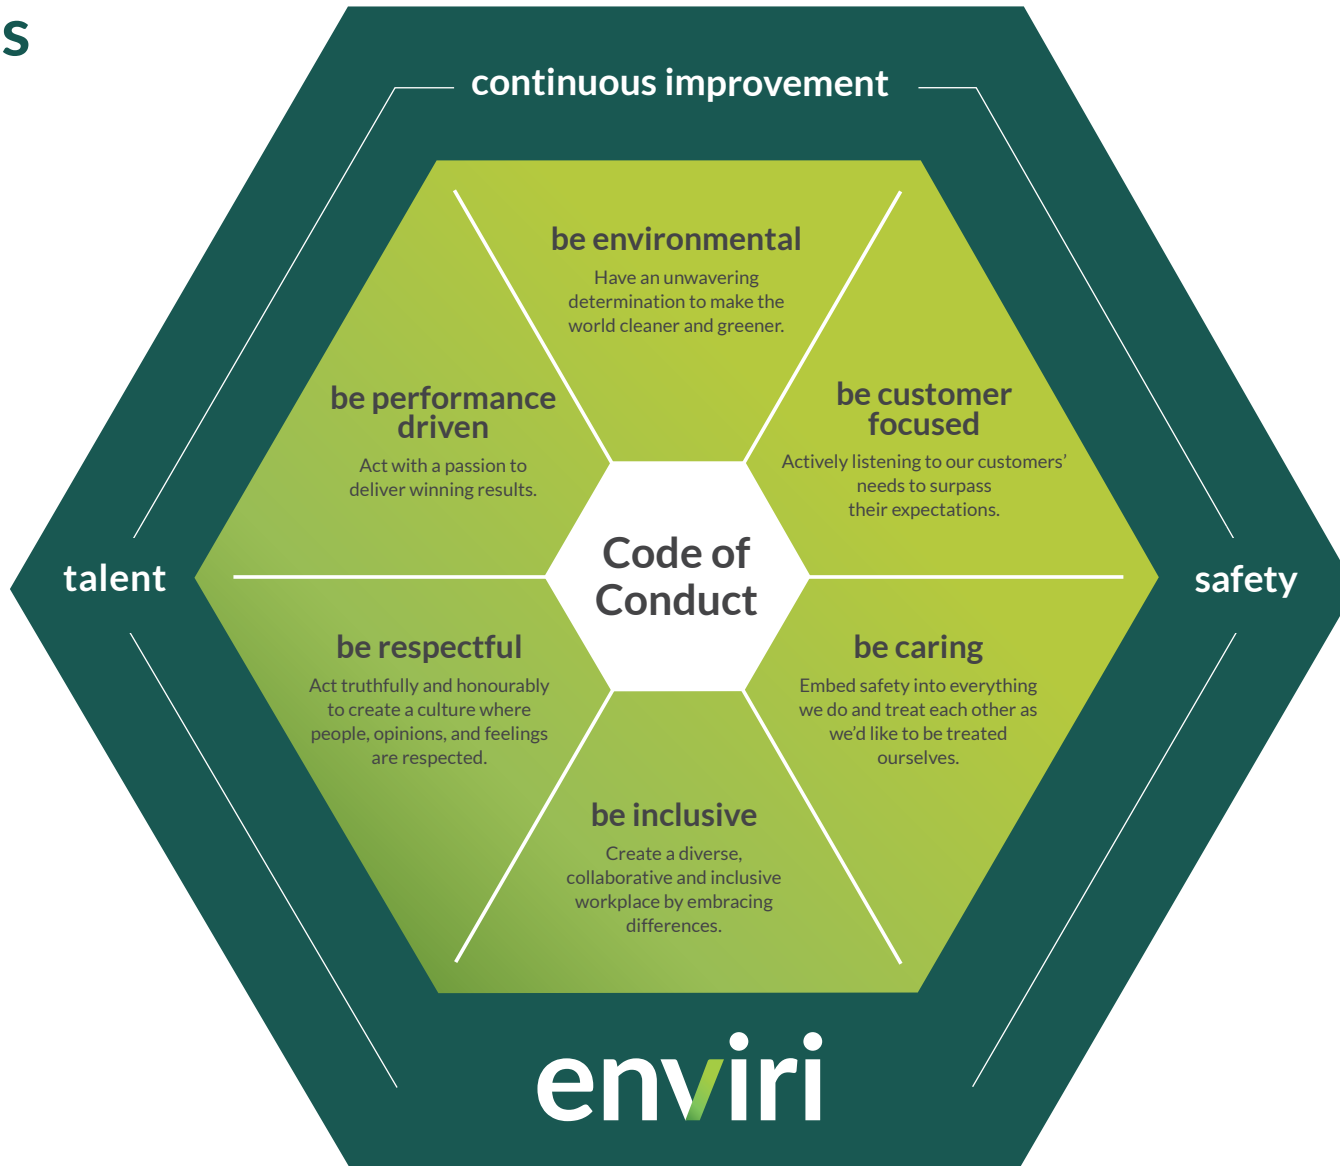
s

continuous improvement

be environmental
Have an unwavering determination to make the world cleaner and greener.

be performance driven
Act with a passion to deliver winning results.

be customer focused
Actively listening to our customers' needs to surpass their expectations.

talent

Code of Conduct

safety

be respectful
Act truthfully and honourably to create a culture where people, opinions, and feelings are respected.

be caring
Embed safety into everything we do and treat each other as we'd like to be treated ourselves.

be inclusive
Create a diverse, collaborative and inclusive workplace by embracing differences.

enviri